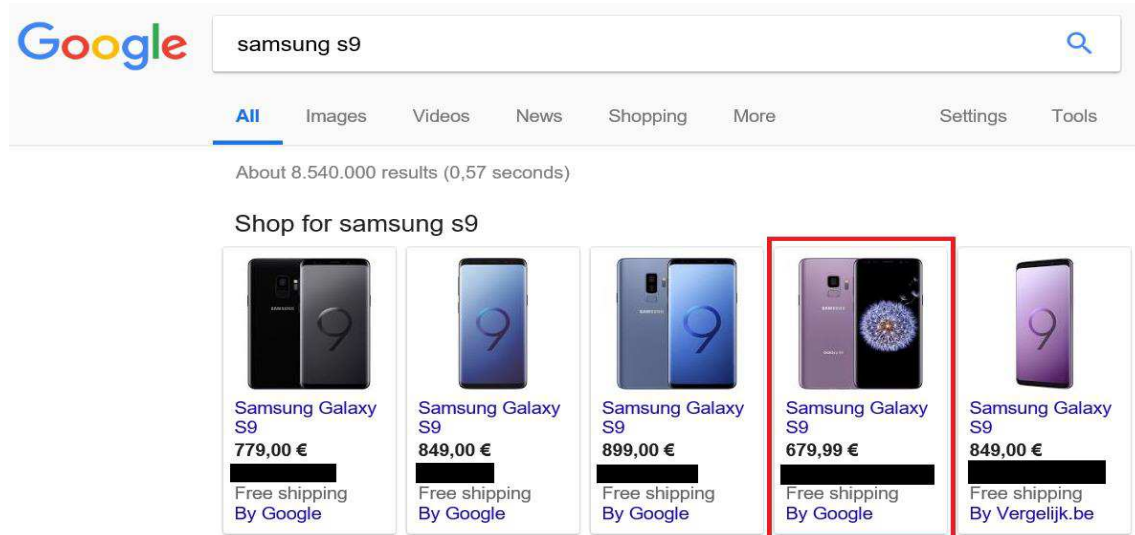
Google

samsung s9

All Images Videos News Shopping More Settings Tools

About 8.540.000 results (0,57 seconds)

Shop for samsung s9

Samsung Galaxy S9
779,00 €
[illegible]
Free shipping
By Google

Samsung Galaxy S9
849,00 €
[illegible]
Free shipping
By Google

Samsung Galaxy S9
899,00 €
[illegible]
Free shipping
By Google

Samsung Galaxy S9
679,99 €
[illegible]
Free shipping
By Google

Samsung Galaxy S9
849,00 €
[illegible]
Free shipping
By Vergelijk.be